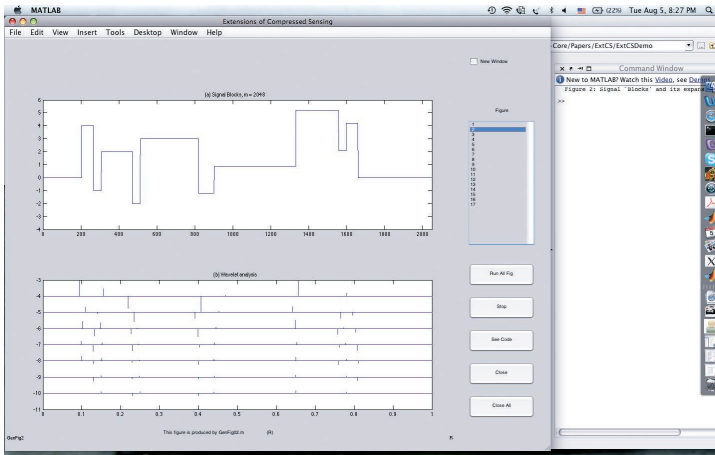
MATLAB

(22%) Tue Aug 5, 8:27 PM

Extensions of Compressed Sensing

File Edit View Insert Tools Desktop Window Help

Core/Papers/ExtCS/ExtCSDemo

Command Window

New to MATLAB? Watch this Video, see Demo

Figure 2: Signal 'Blocks' and its expans

>>

New Window

Figure

1
2
3
4
5
6
7
8
9
10
11
12
13
14
15
16
17

(a) Signal Blocks, n = 2048

6
5
4
3
2
1
0
-1
-2
-3
-4

0 200 400 600 800 1000 1200 1400 1600 1800 2000

(b) Wavelet analysis

-3
-4
-5
-6
-7
-8
-9
-10
-11

0 0.1 0.2 0.3 0.4 0.5 0.6 0.7 0.8 0.9 1

Run All Fig

Stop

See Code

Close

Close All

This figure is produced by GenFig02.m (R)

GenFig2